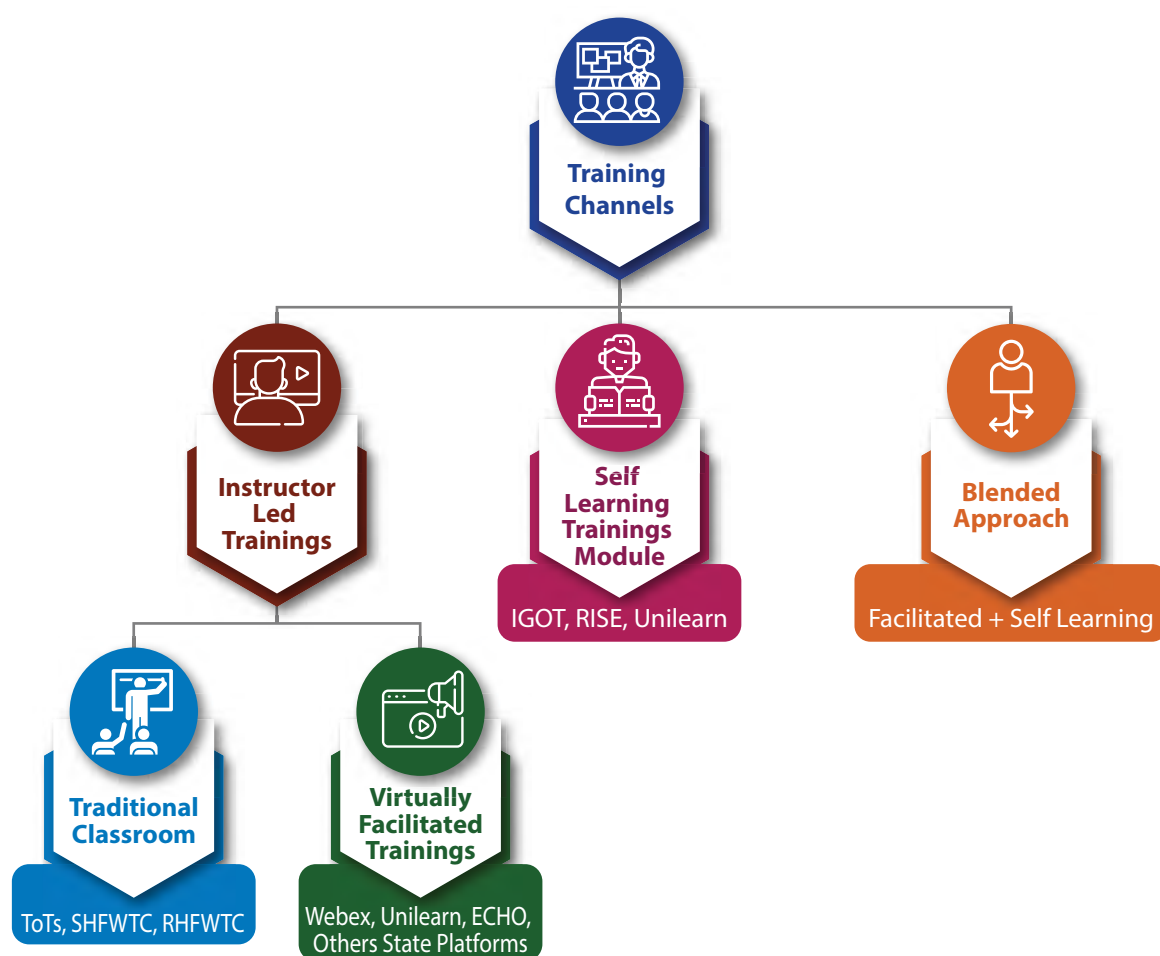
Training Channels

Instructor Led Trainings

Self Learning Trainings Module

IGOT, RISE, Unilearn

Blended Approach

Facilitated + Self Learning

Traditional Classroom

ToTs, SHFWTC, RHFWTC

Virtually Facilitated Trainings

Webex, Unilearn, ECHO, Others State Platforms